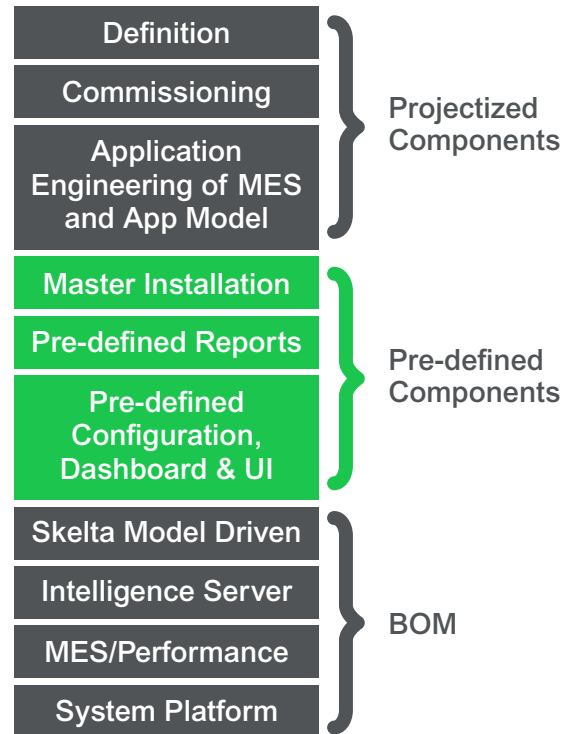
Definition

Commissioning

Application Engineering of MES and App Model

Projectized Components

Master Installation

Pre-defined Reports

Pre-defined Configuration, Dashboard & UI

Pre-defined Components

Skelta Model Driven

Intelligence Server

MES/Performance

System Platform

BOM